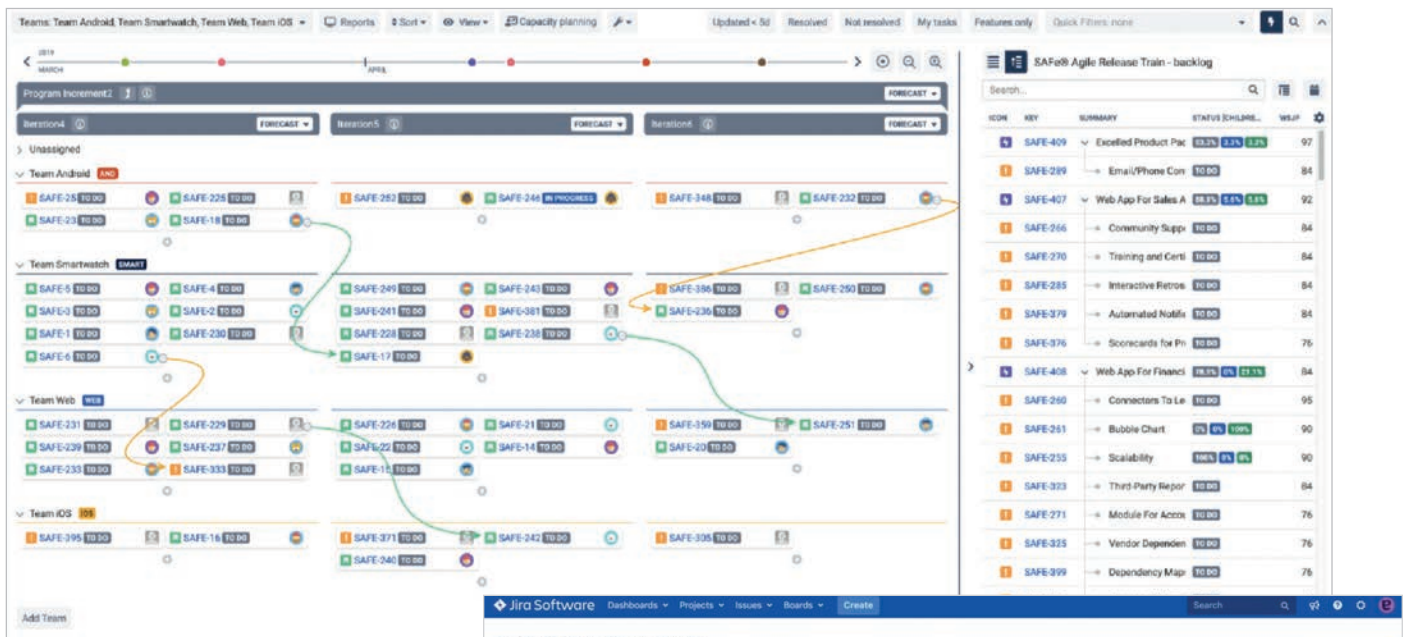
Teams: Team Android, Team Smartwatch, Team Web, Team iOS ▾ Reports Sort ▾ View ▾ Capacity planning Updated < 5d Resolved Not resolved My tasks Features only Quick Filters: none

2019 MARCH APRIL

Program Increment2 FORECAST ▾

Iteration4 FORECAST ▾ Iteration5 FORECAST ▾ Iteration6 FORECAST ▾

Unassigned

Team Android AND

SAFE-25 TO DO SAFE-225 TO DO SAFE-252 TO DO SAFE-246 IN PROGRESS SAFE-348 TO DO SAFE-232 TO DO
SAFE-23 TO DO SAFE-18 TO DO

Team Smartwatch SMART

SAFE-5 TO DO SAFE-4 TO DO SAFE-249 TO DO SAFE-243 TO DO SAFE-386 TO DO SAFE-250 TO DO
SAFE-3 TO DO SAFE-2 TO DO SAFE-241 TO DO SAFE-381 TO DO SAFE-236 TO DO
SAFE-1 TO DO SAFE-230 TO DO SAFE-228 TO DO SAFE-238 TO DO
SAFE-6 TO DO SAFE-17 TO DO

Team Web WEB

SAFE-231 TO DO SAFE-229 TO DO SAFE-226 TO DO SAFE-21 TO DO SAFE-359 TO DO SAFE-251 TO DO
SAFE-239 TO DO SAFE-237 TO DO SAFE-22 TO DO SAFE-14 TO DO SAFE-20 TO DO
SAFE-233 TO DO SAFE-333 TO DO SAFE-15 TO DO

Team iOS IOS

SAFE-395 TO DO SAFE-16 TO DO SAFE-371 TO DO SAFE-242 TO DO SAFE-305 TO DO
SAFE-240 TO DO

Add Team

SAFe® Agile Release Train - backlog

Search...

| ICON | KEY | SUMMARY | STATUS (CHILDRE... | WSJF |
|---|---|---|---|---|
| | SAFE-409 | Excelled Product Pac | 33.3% 33.3% 33.3% | 97 |
| | SAFE-289 | Email/Phone Con | TO DO | 84 |
| | SAFE-407 | Web App For Sales A | 88.9% 5.6% 5.6% | 92 |
| | SAFE-266 | Community Supp | TO DO | 84 |
| | SAFE-270 | Training and Certi | TO DO | 84 |
| | SAFE-285 | Interactive Retros | TO DO | 84 |
| | SAFE-379 | Automated Notifi | TO DO | 84 |
| | SAFE-376 | Scorecards for Pr | TO DO | 76 |
| | SAFE-408 | Web App For Financi | 78.9% 0% 21.1% | 84 |
| | SAFE-260 | Connectors To Le | TO DO | 95 |
| | SAFE-261 | Bubble Chart | 0% 0% 100% | 90 |
| | SAFE-255 | Scalability | 100% 0% 0% | 90 |
| | SAFE-323 | Third-Party Repor | TO DO | 84 |
| | SAFE-271 | Module For Accou | TO DO | 76 |
| | SAFE-325 | Vendor Dependen | TO DO | 76 |
| | SAFE-399 | Dependency Map | TO DO | 76 |

Jira Software Dashboards ▾ Projects ▾ Issues ▾ Boards ▾ Create Search